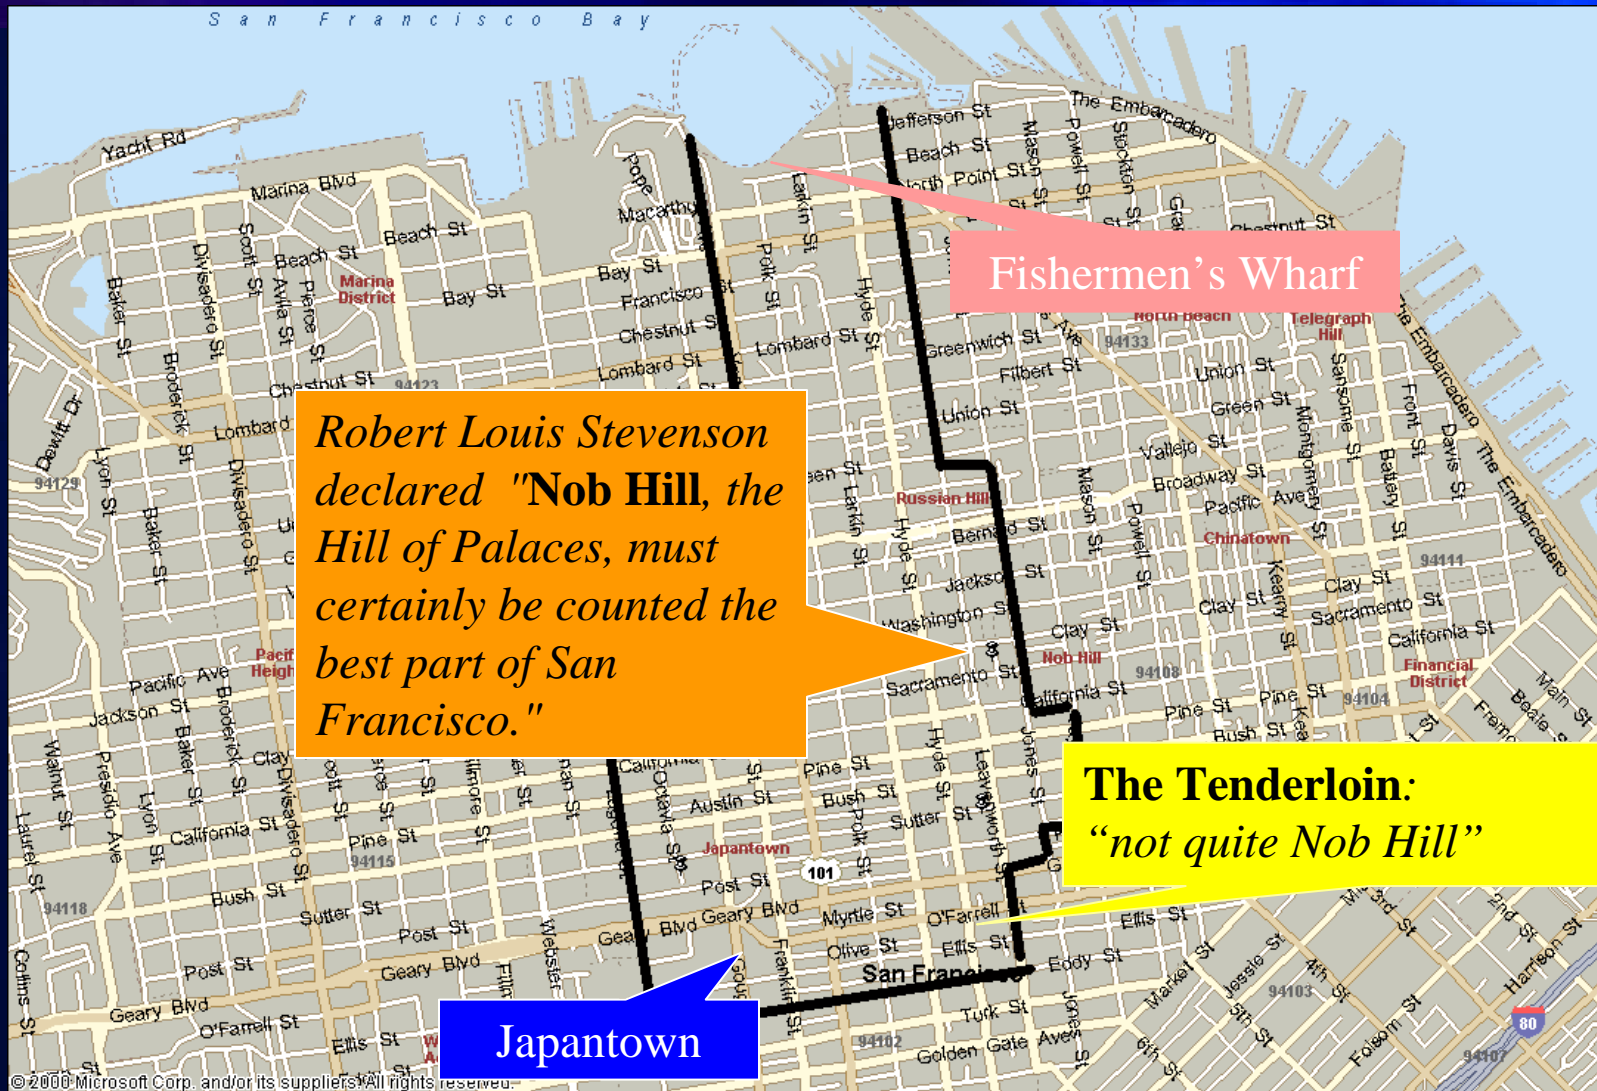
San Francisco Bay

Fishermen's Wharf

Robert Louis Stevenson declared "Nob Hill, the Hill of Palaces, must certainly be counted the best part of San Francisco."

The Tenderloin: "not quite Nob Hill"

Japantown

Yacht Rd
Marina Blvd
Beach St
Bay St
Marina District
Chestnut St
Lombard St
Divisadero St
Scott St
Avila St
Pierce St
Baker St
Broderick St
Lyon St
Dewitt Dr
94129
94123
Pope
Macarthur
Francisco St
Chestnut St
Lombard St
Larkin St
Polk St
Hyde St
Jefferson St
Beach St
North Point St
Mason St
Powell St
Stockton St
Grant
The Embarcadero
Chestnut St
North Beach
Telegraph Hill
94133
Greenwich St
Filbert St
Union St
Green St
Vallejo St
Broadway St
Pacific Ave
Chinatown
Union St
Russian Hill
Bernard St
Jackson St
Washington St
Clay St
Nob Hill
Sacramento St
California St
94108
Pine St
Bush St
Sansome St
Montgomery St
Kearny St
Front St
Battery St
Davis St
94111
Clay St
Sacramento St
California St
Financial District
94104
Main St
Beale St
Fremont
Pacific Heights
Pacific Ave
Jackson St
Clay St
California St
Walnut St
Presidio Ave
Laurel St
Pine St
94115
Bush St
Sutter St
Post St
Geary Blvd
O'Farrell St
Ellis St
94118
Collins St
Webster
Fillmore
Octavia St
Gough
Franklin St
Austin St
Japantown
Pine St
Bush St
Sutter St
101
Post St
Geary Blvd
Myrtle St
Olive St
O'Farrell
Ellis St
Eddy St
San Francisco
Turk St
Golden Gate Ave
94102
Leavenworth St
Jones St
Market St
Jessie St
5th St
6th St
4th St
3rd St
2nd St
94103
Harrison St
Folsom St
80
94107
© 2000 Microsoft Corp. and/or its suppliers. All rights reserved.